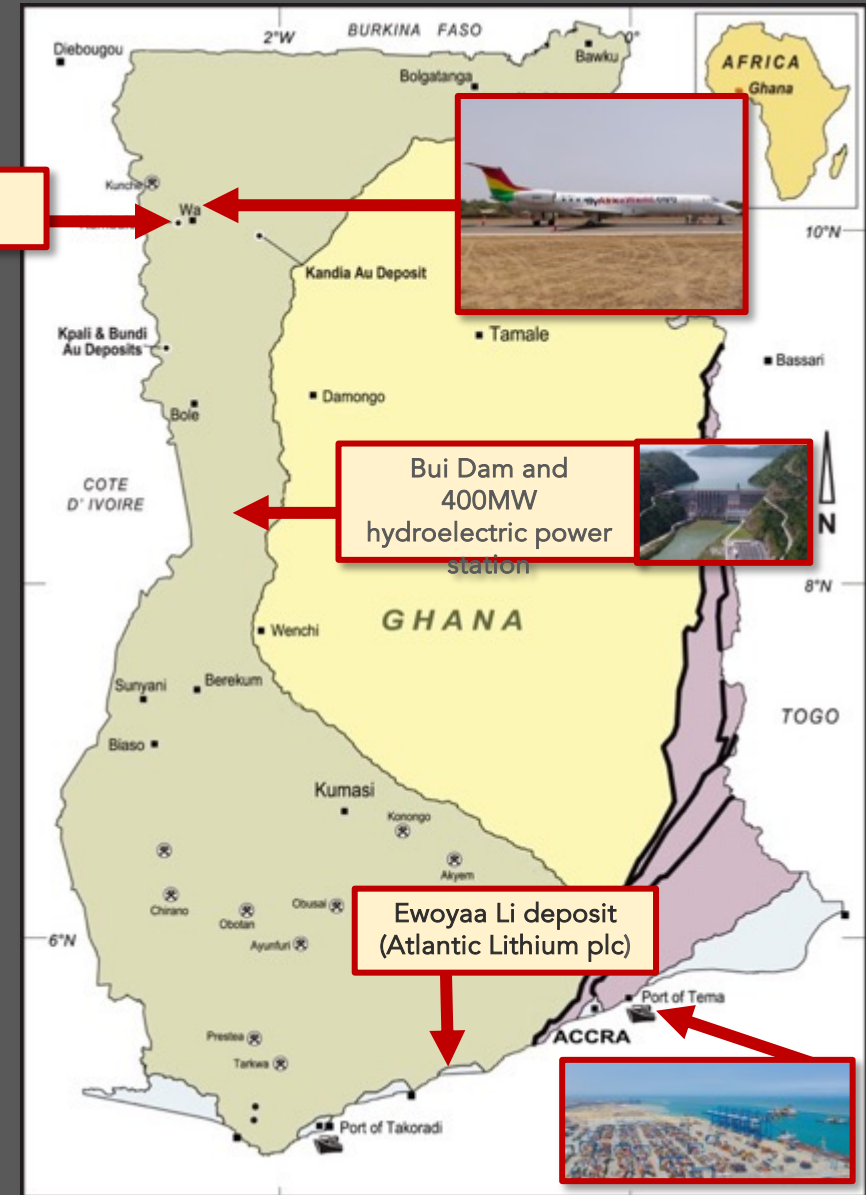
2°W
BURKINA FASO
0°
Diebougou
Bawku
Bolgatanga
AFRICA
Ghana
10°N
Kunche
Wa
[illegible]
Kandia Au Deposit
Kpali & Bundi Au Deposits
Tamale
Bassari
Damongo
Bole
COTE D' IVOIRE
Bui Dam and 400MW hydroelectric power station
N
8°N
GHANA
Wenchi
TOGO
Sunyani
Berekum
Biaso
Kumasi
Konongo
Akyem
Chirano
Obuasi
Obotan
Ayanfuri
6°N
Ewoyaa Li deposit (Atlantic Lithium plc)
Port of Tema
ACCRA
Prestea
Tarkwa
Port of Takoradi